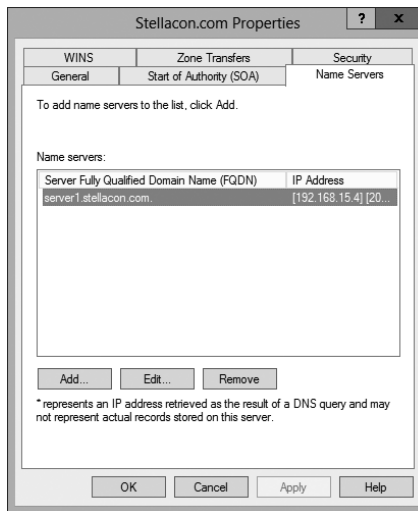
Stellacon.com Properties

?

x

WINS

Zone Transfers

Security

General

Start of Authority (SOA)

Name Servers

To add name servers to the list, click Add.

Name servers:

| Server Fully Qualified Domain Name (FQDN) | IP Address |
|---|---|
| server1.stellacon.com. | [192.168.15.4] [20... |

Add...

Edit...

Remove

* represents an IP address retrieved as the result of a DNS query and may not represent actual records stored on this server.

OK

Cancel

Apply

Help